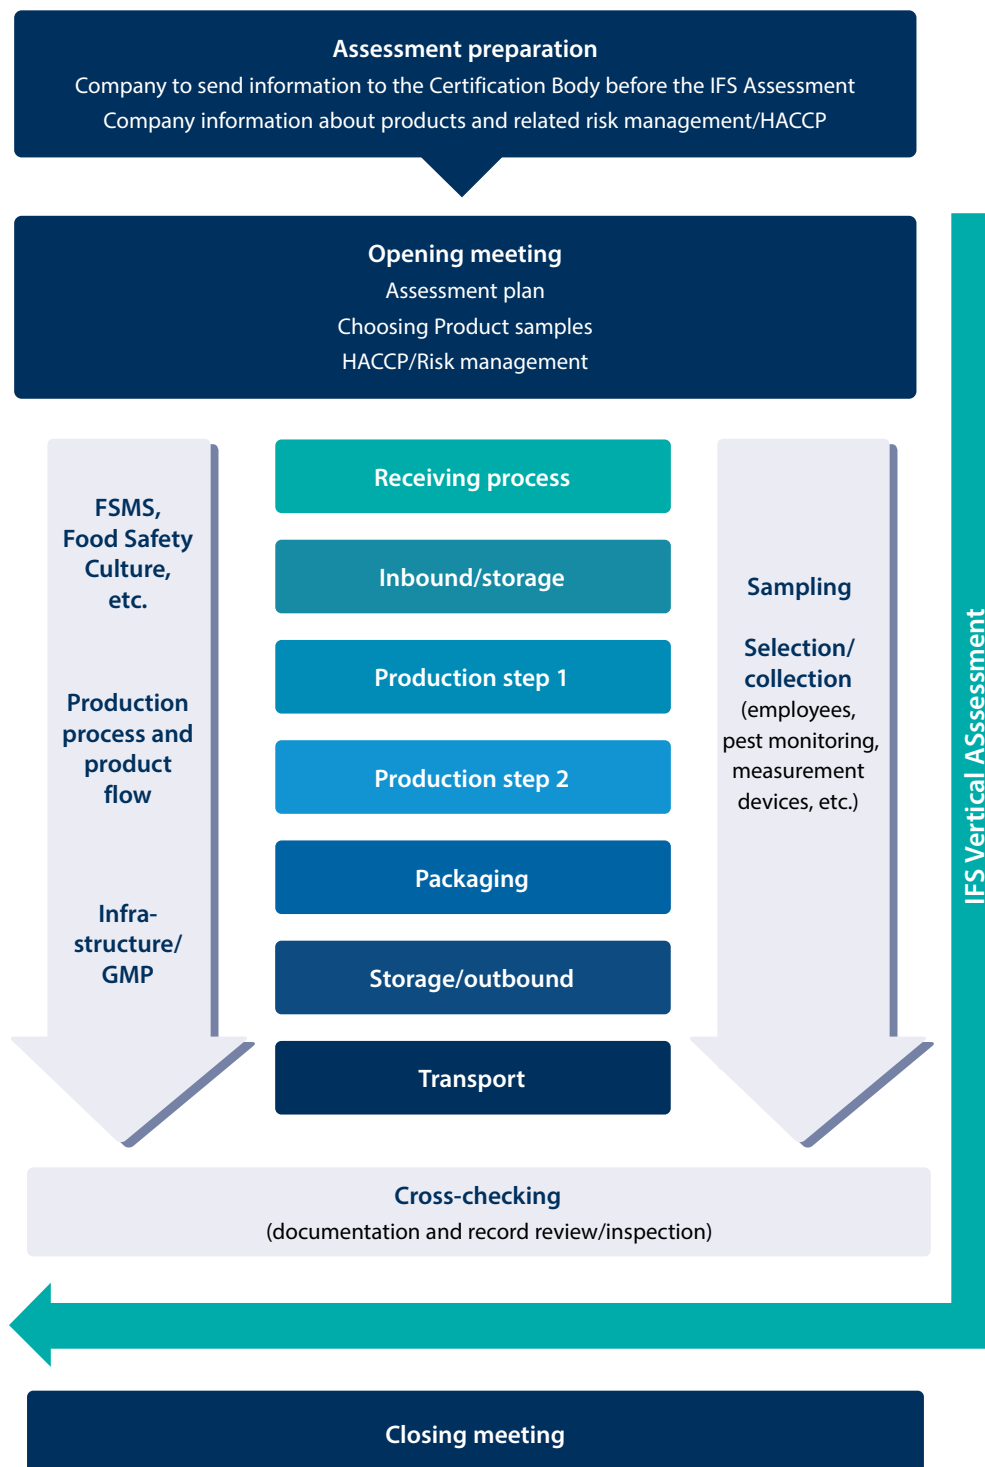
**Assessment preparation**
Company to send information to the Certification Body before the IFS Assessment
Company information about products and related risk management/HACCP

**Opening meeting**
Assessment plan
Choosing Product samples
HACCP/Risk management

FSMS, Food Safety Culture, etc.

Production process and product flow

Infrastructure/ GMP

Receiving process

Inbound/storage

Production step 1

Production step 2

Packaging

Storage/outbound

Transport

Sampling

Selection/ collection
(employees, pest monitoring, measurement devices, etc.)

IFS Vertical ASssessment

Cross-checking
(documentation and record review/inspection)

Closing meeting